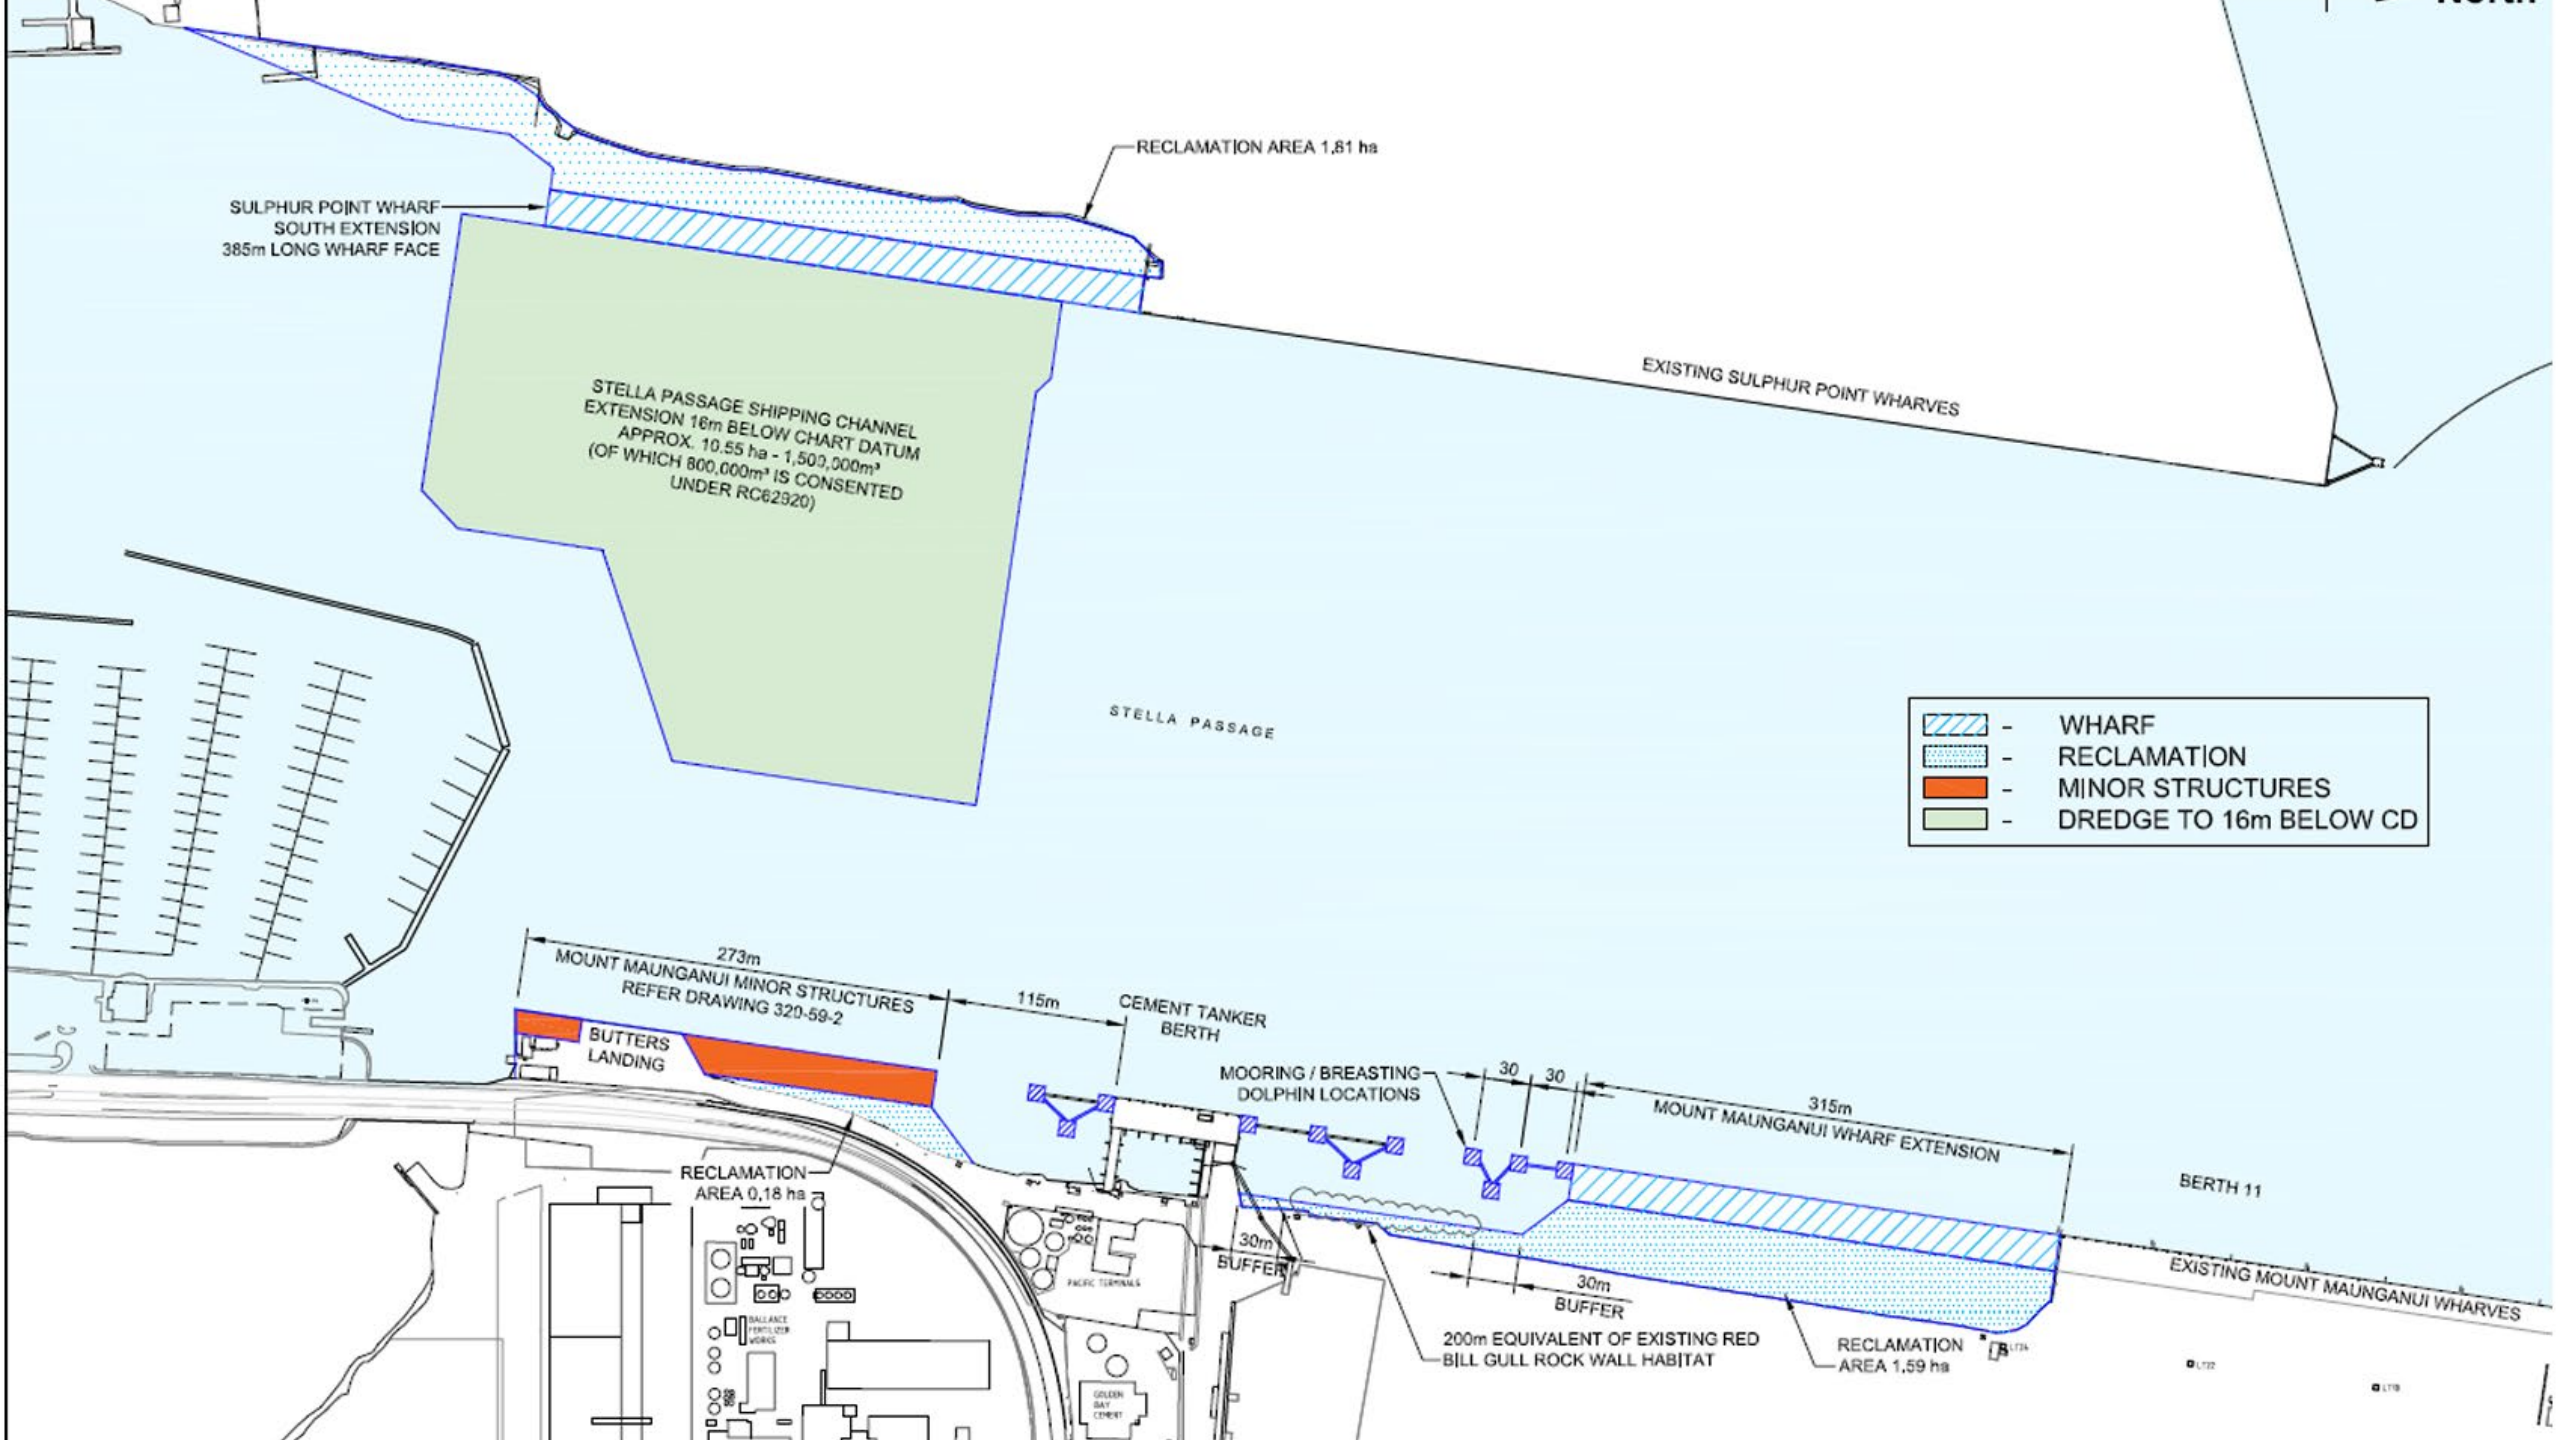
RECLAMATION AREA 1,81 ha

SULPHUR POINT WHARF SOUTH EXTENSION 385m LONG WHARF FACE

EXISTING SULPHUR POINT WHARVES

STELLA PASSAGE SHIPPING CHANNEL EXTENSION 16m BELOW CHART DATUM APPROX. 10.55 ha - 1,500,000m³ (OF WHICH 800,000m³ IS CONSENTED UNDER RC62920)

STELLA PASSAGE

| | | |
|---|---|---|
| | - | WHARF |
| | - | RECLAMATION |
| | - | MINOR STRUCTURES |
| | - | DREDGE TO 16m BELOW CD |

273m

MOUNT MAUNGANUI MINOR STRUCTURES REFER DRAWING 320-59-2

115m

CEMENT TANKER BERTH

BUTTERS LANDING

MOORING / BREASTING DOLPHIN LOCATIONS

30 30

315m

MOUNT MAUNGANUI WHARF EXTENSION

BERTH 11

RECLAMATION AREA 0,18 ha

30m BUFFER

30m BUFFER

200m EQUIVALENT OF EXISTING RED BILL GULL ROCK WALL HABITAT

RECLAMATION AREA 1,59 ha

EXISTING MOUNT MAUNGANUI WHARVES

PACIFIC TERMINALS

BALLANCE FERTILIZER WORKS

GOLDEN BAY CEMENT